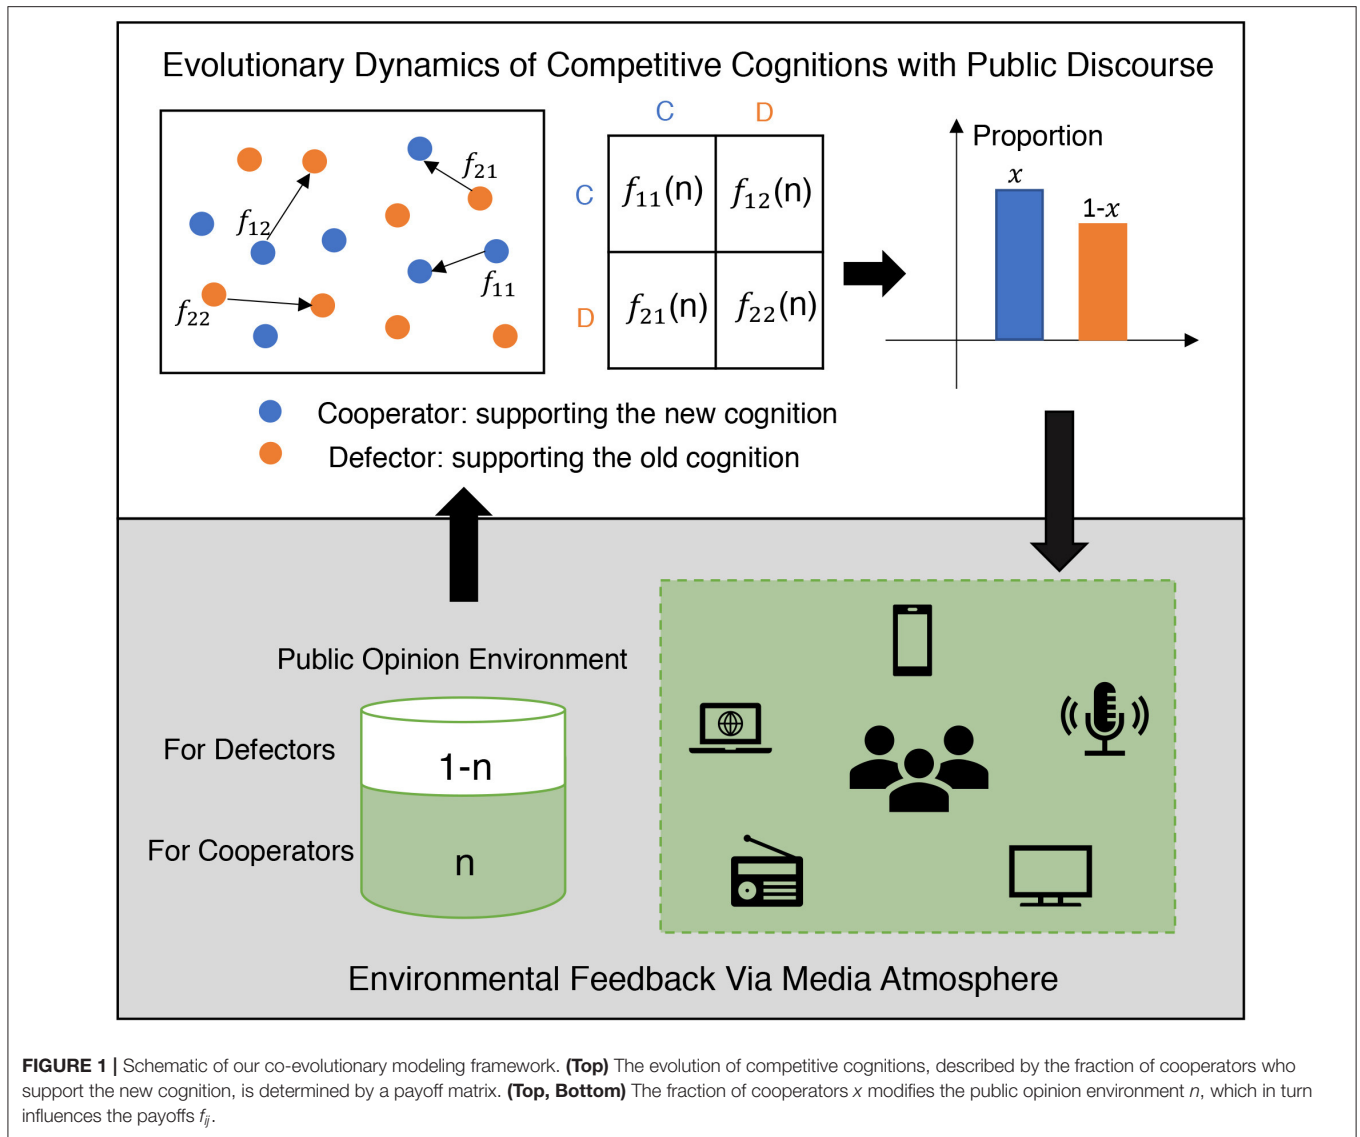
Evolutionary Dynamics of Competitive Cognitions with Public Discourse

$f_{12}$

$f_{21}$

$f_{11}$

$f_{22}$

|   | C | D |
|---|---|---|
| C | $f_{11}(n)$ | $f_{12}(n)$ |
| D | $f_{21}(n)$ | $f_{22}(n)$ |

Proportion

$x$

1-$x$

Cooperator: supporting the new cognition

Defector: supporting the old cognition

Public Opinion Environment

For Defectors

1-n

For Cooperators

n

Environmental Feedback Via Media Atmosphere

**FIGURE 1 |** Schematic of our co-evolutionary modeling framework. **(Top)** The evolution of competitive cognitions, described by the fraction of cooperators who support the new cognition, is determined by a payoff matrix. **(Top, Bottom)** The fraction of cooperators $x$ modifies the public opinion environment $n$, which in turn influences the payoffs $f_{ij}$.